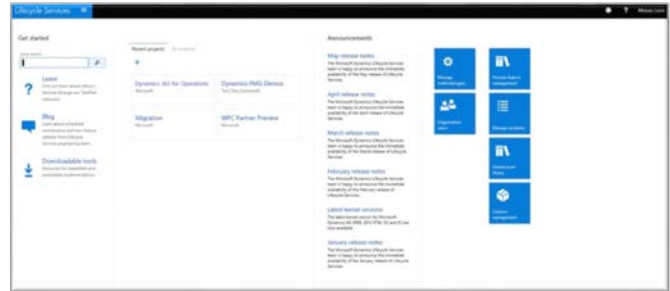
Lifecycle Services

Get started

Learn
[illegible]

Blog
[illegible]

Downloadable tools
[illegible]

Recent projects | All projects

+

Dynamics AX for Operations
Microsoft

Dynamics PMG Demos
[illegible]

Migration
Microsoft

WPC Partner Preview
Microsoft

Announcements

May release notes
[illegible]

April release notes
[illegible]

March release notes
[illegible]

February release notes
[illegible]

Latest kernel versions
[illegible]

January release notes
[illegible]

Manage methodologies

Process feature management

Organization users

Manage incidents

Shared asset library

Solution management